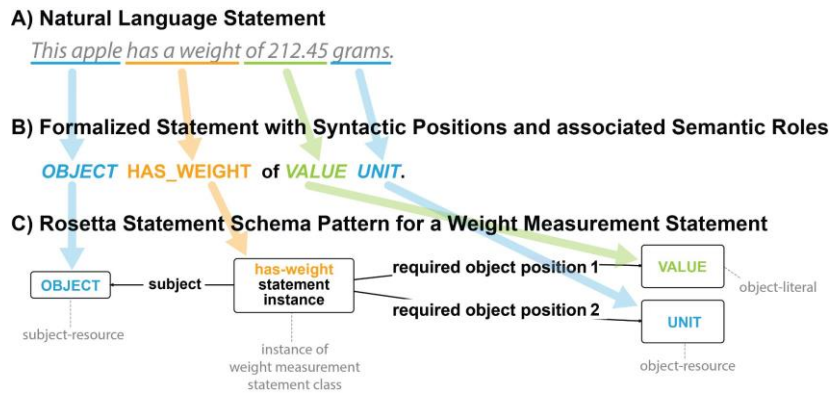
A) Natural Language Statement

This apple has a weight of 212.45 grams.

B) Formalized Statement with Syntactic Positions and associated Semantic Roles

OBJECT HAS_WEIGHT of VALUE UNIT.

C) Rosetta Statement Schema Pattern for a Weight Measurement Statement

OBJECT

subject-resource

subject

has-weight statement instance

instance of weight measurement statement class

required object position 1

required object position 2

VALUE

object-literal

UNIT

object-resource